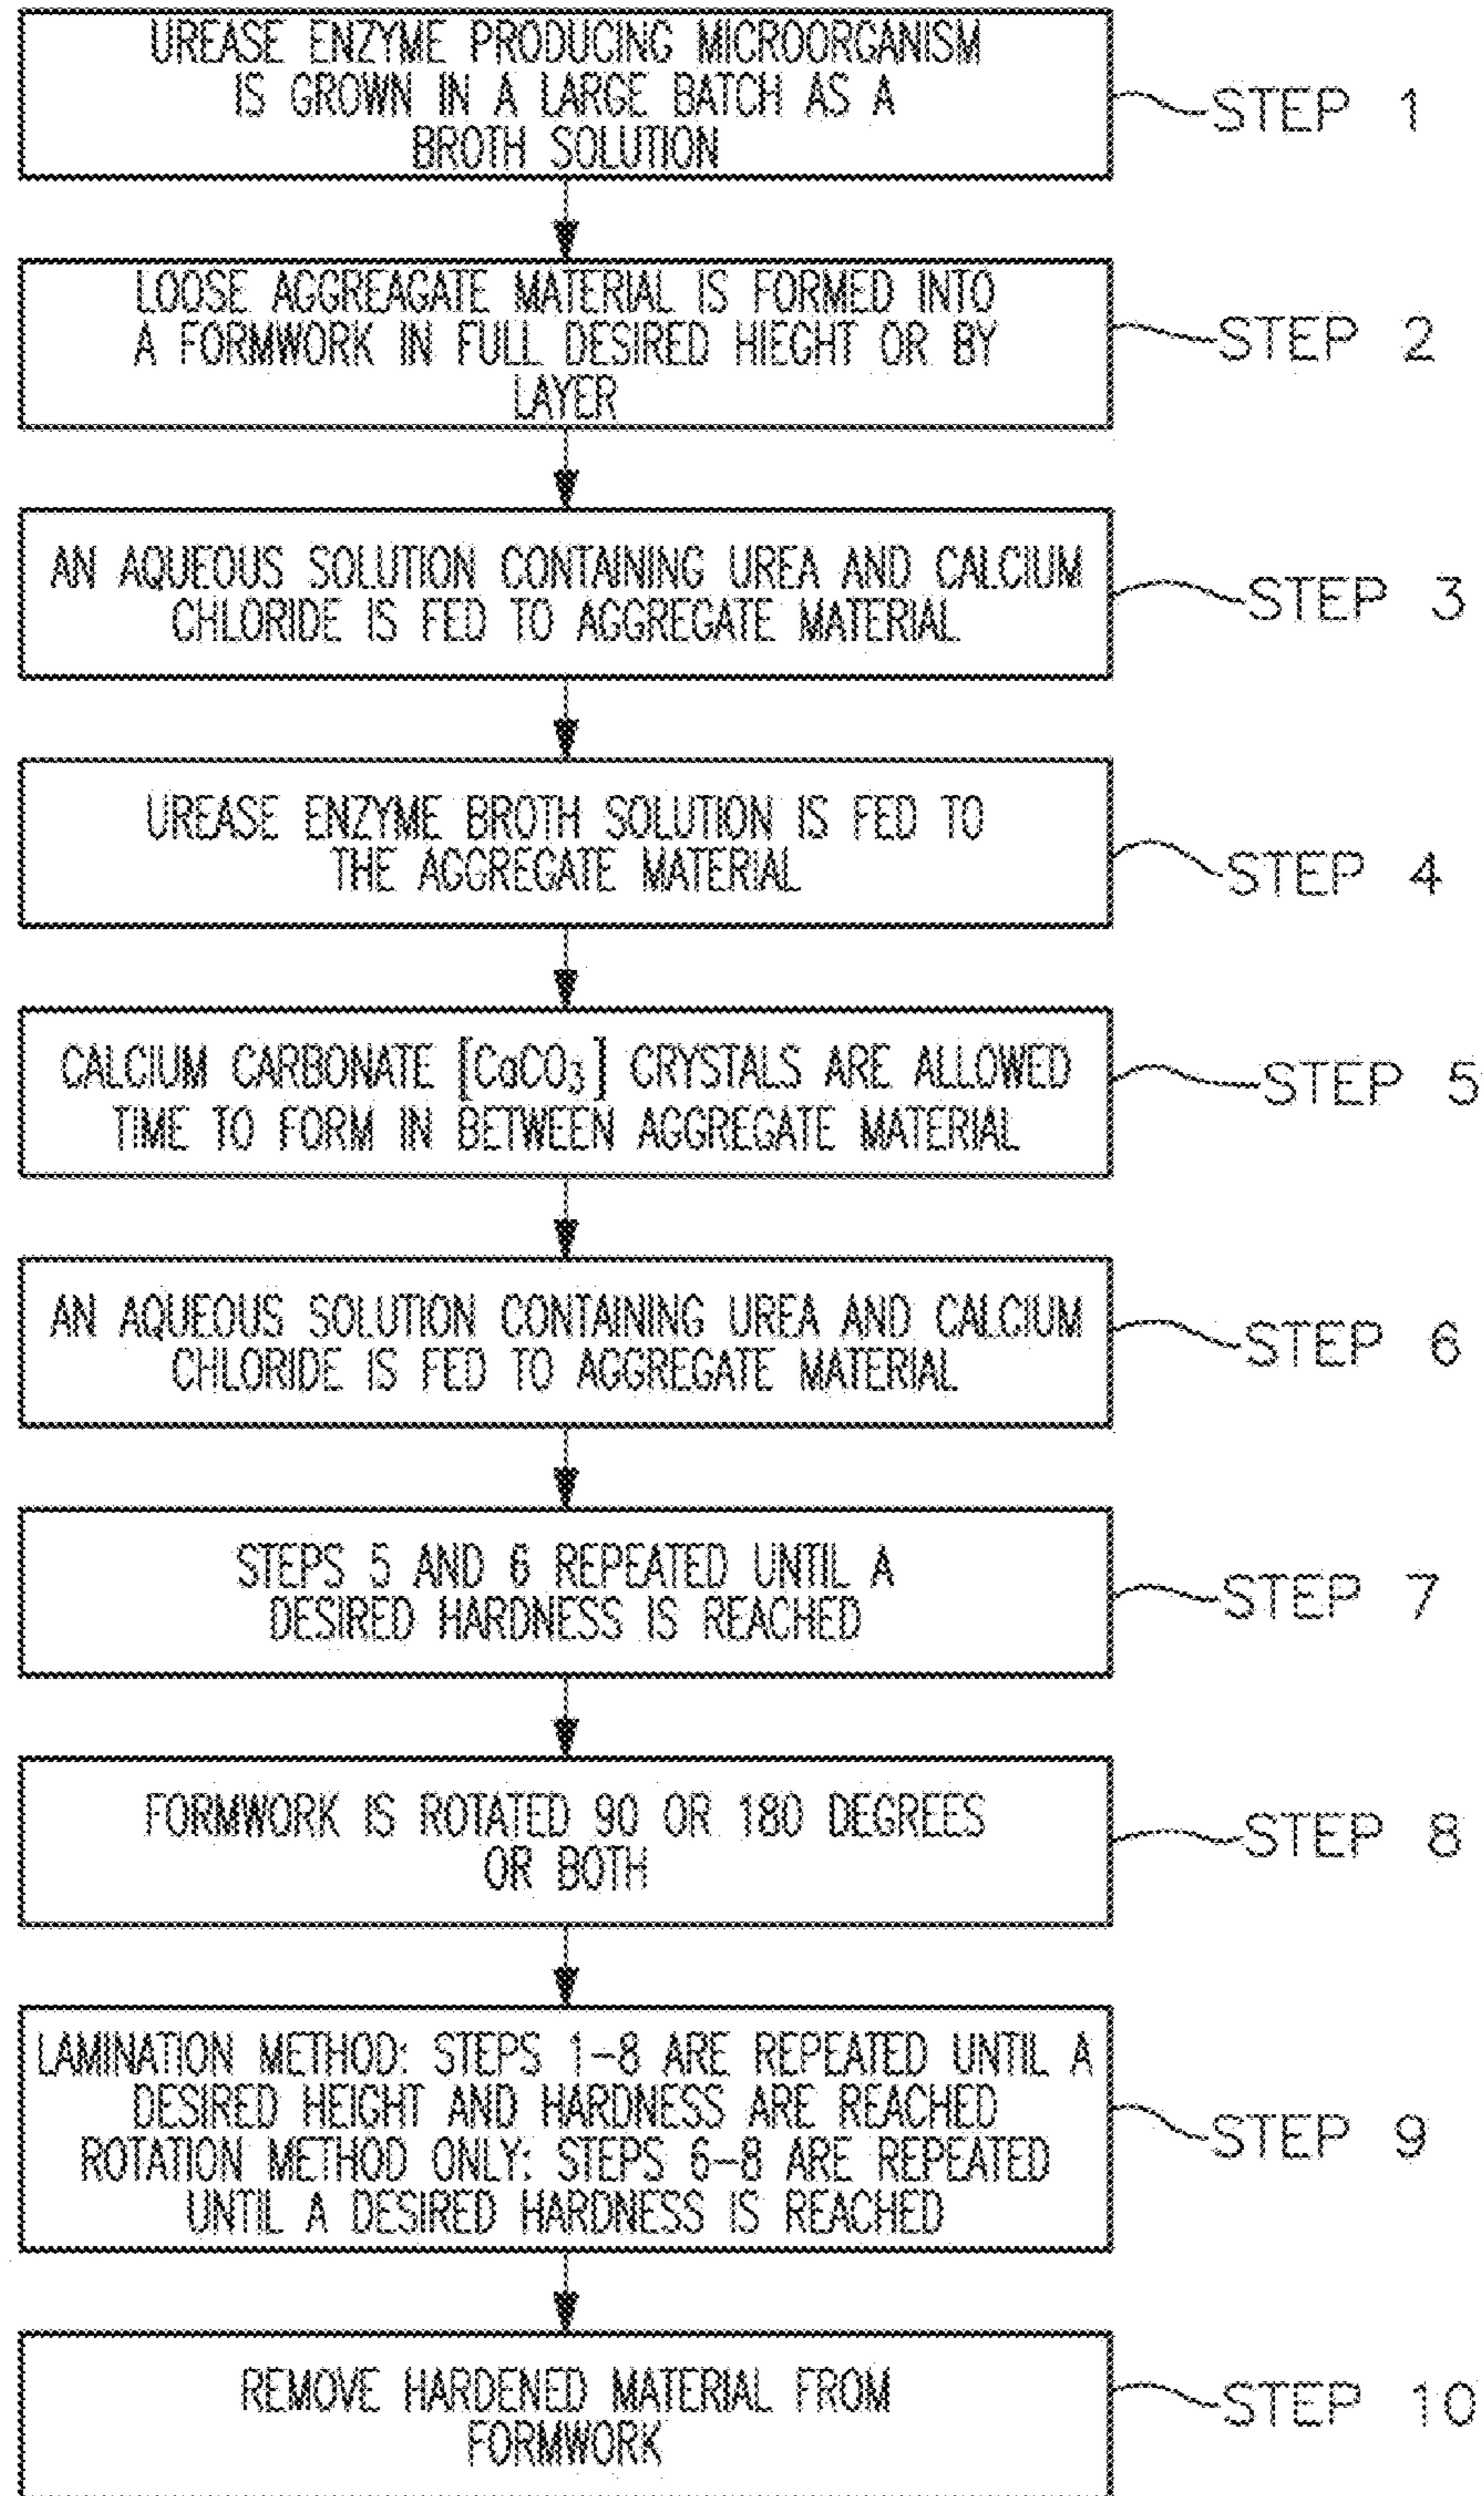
UREASE ENZYME PRODUCING MICROORGANISM IS GROWN IN A LARGE BATCH AS A BROTH SOLUTION

STEP 1

LOOSE AGGREAGATE MATERIAL IS FORMED INTO A FORMWORK IN FULL DESIRED HIEGHT OR BY LAYER

STEP 2

AN AQUEOUS SOLUTION CONTAINING UREA AND CALCIUM CHLORIDE IS FED TO AGGREGATE MATERIAL

STEP 3

UREASE ENZYME BROTH SOLUTION IS FED TO THE AGGREGATE MATERIAL

STEP 4

CALCIUM CARBONATE [$CaCO_3$] CRYSTALS ARE ALLOWED TIME TO FORM IN BETWEEN AGGREGATE MATERIAL

STEP 5

AN AQUEOUS SOLUTION CONTAINING UREA AND CALCIUM CHLORIDE IS FED TO AGGREGATE MATERIAL

STEP 6

STEPS 5 AND 6 REPEATED UNTIL A DESIRED HARDNESS IS REACHED

STEP 7

FORMWORK IS ROTATED 90 OR 180 DEGREES OR BOTH

STEP 8

LAMINATION METHOD: STEPS 1–8 ARE REPEATED UNTIL A DESIRED HEIGHT AND HARDNESS ARE REACHED
ROTATION METHOD ONLY: STEPS 6–8 ARE REPEATED UNTIL A DESIRED HARDNESS IS REACHED

STEP 9

REMOVE HARDENED MATERIAL FROM FORMWORK

STEP 10